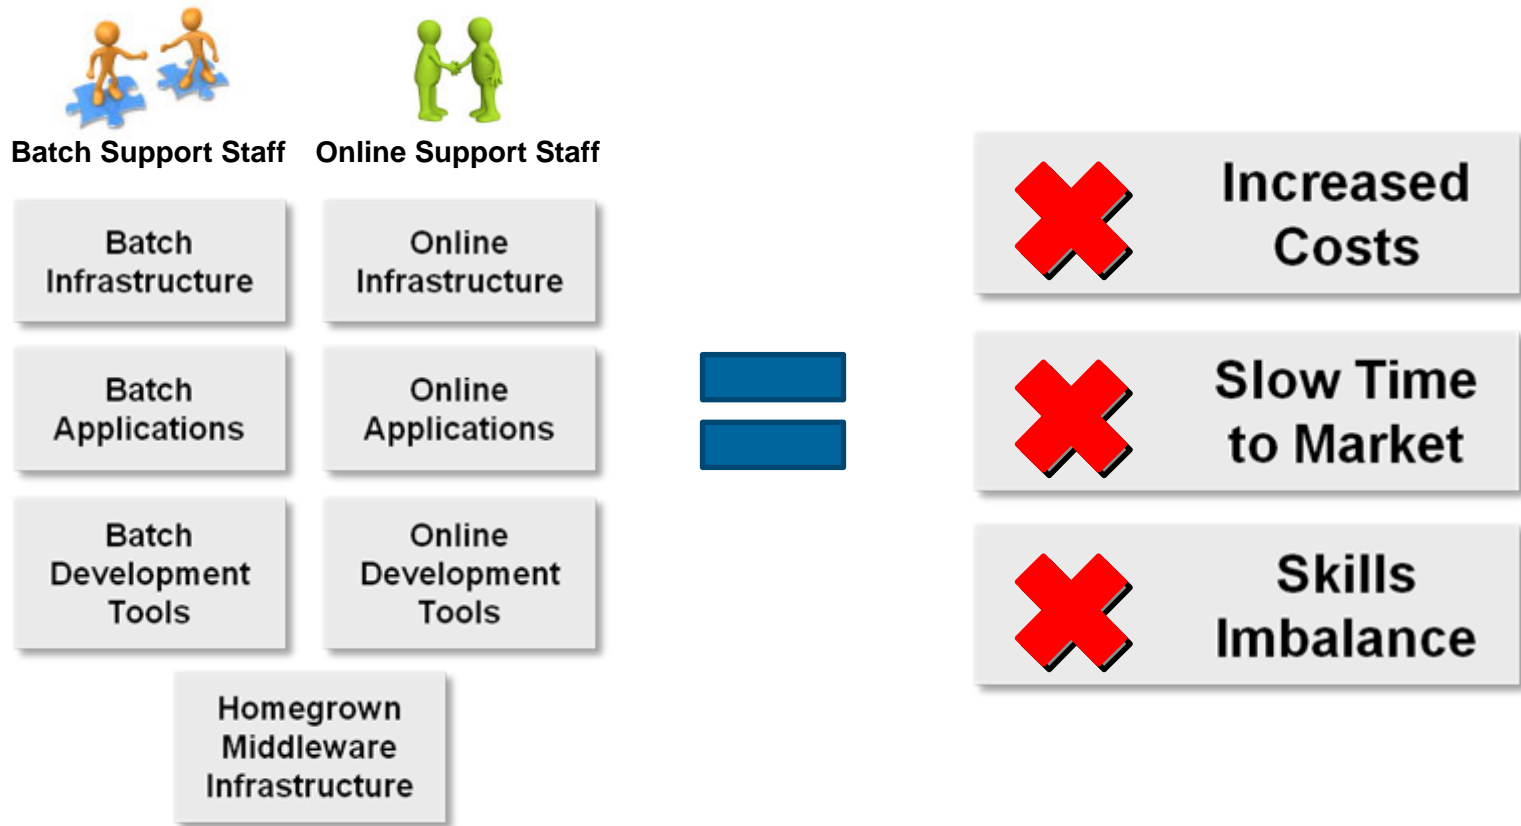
Batch Support Staff

Online Support Staff

Batch Infrastructure

Online Infrastructure

Batch Applications

Online Applications

Batch Development Tools

Online Development Tools

Homegrown Middleware Infrastructure

Increased Costs

Slow Time to Market

Skills Imbalance